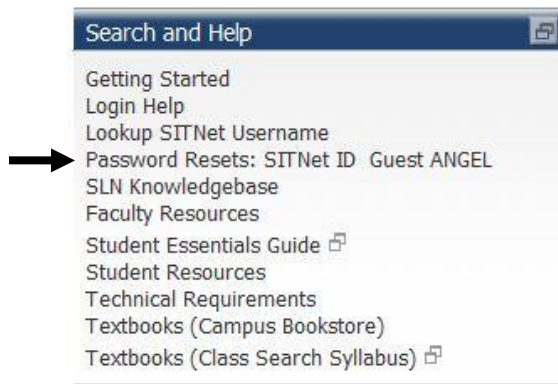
Search and Help

Getting Started
Login Help
Lookup SITNet Username
Password Resets: SITNet ID Guest ANGEL
SLN Knowledgebase
Faculty Resources
Student Essentials Guide
Student Resources
Technical Requirements
Textbooks (Campus Bookstore)
Textbooks (Class Search Syllabus)